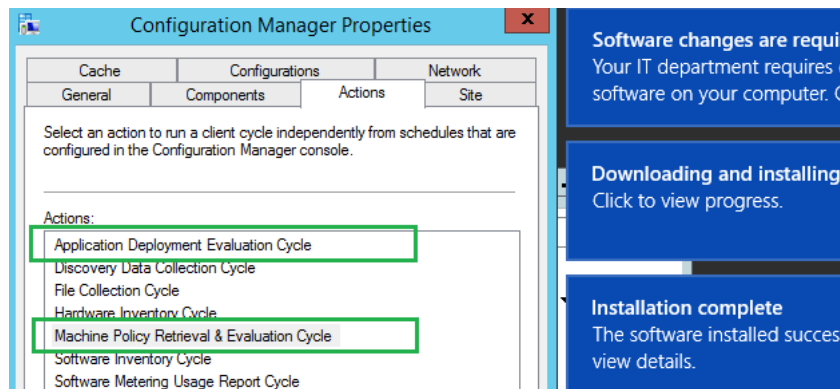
Configuration Manager Properties

Cache | Configurations | Network
General | Components | Actions | Site

Select an action to run a client cycle independently from schedules that are configured in the Configuration Manager console.

Actions:
Application Deployment Evaluation Cycle
Discovery Data Collection Cycle
File Collection Cycle
Hardware Inventory Cycle
Machine Policy Retrieval & Evaluation Cycle
Software Inventory Cycle
Software Metering Usage Report Cycle

Software changes are requi
Your IT department requires
software on your computer. C

Downloading and installing
Click to view progress.

Installation complete
The software installed succes
view details.